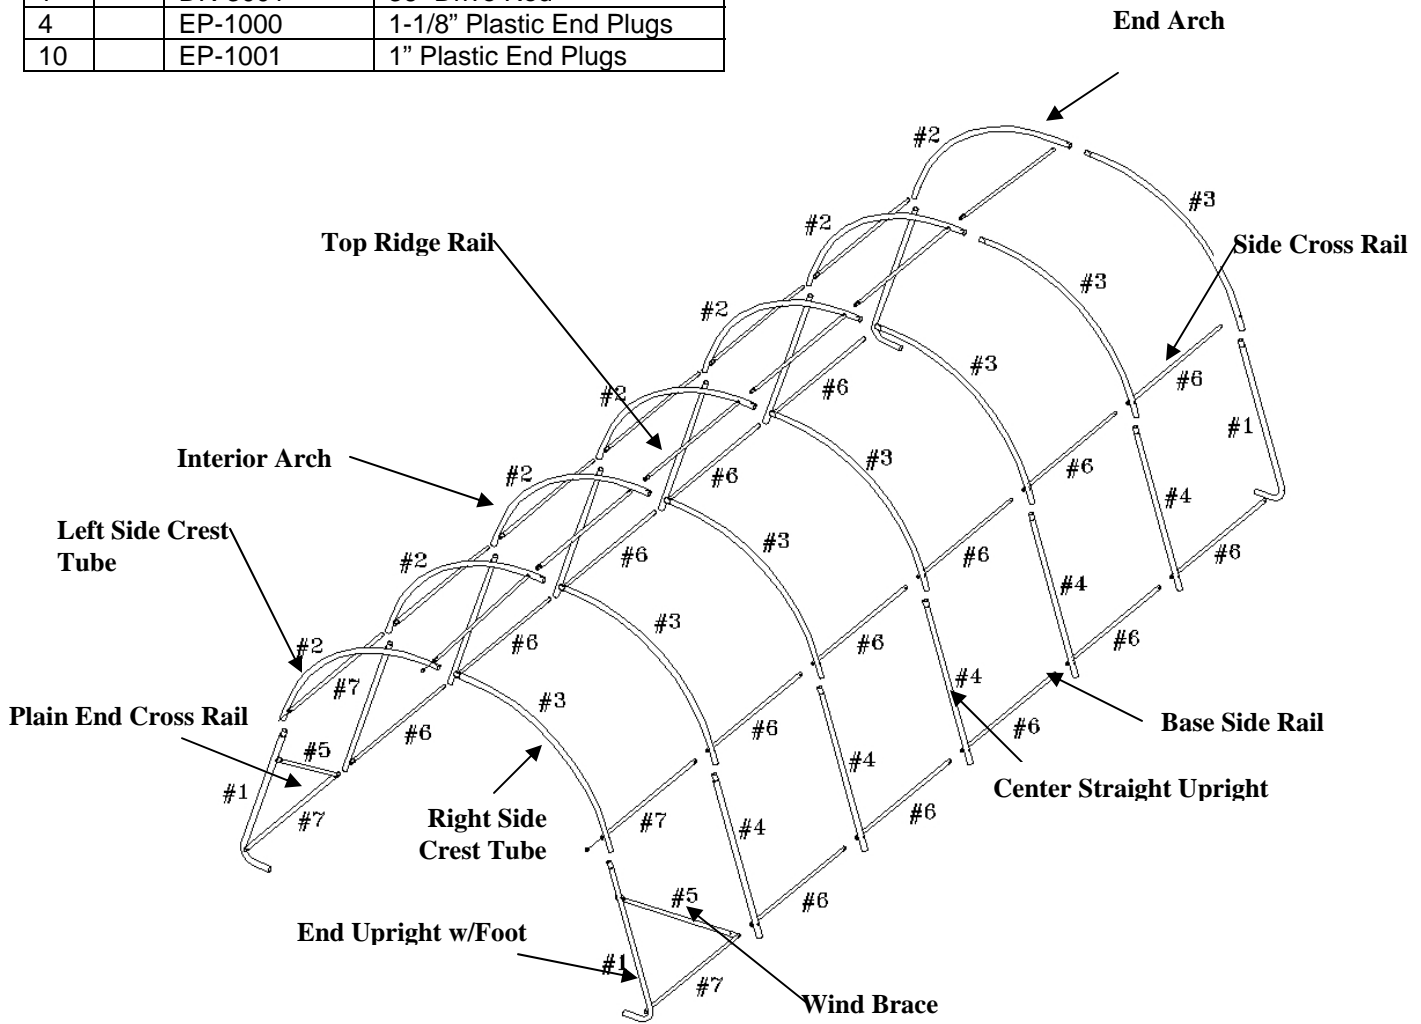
| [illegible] | | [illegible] | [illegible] |
|---|---|---|---|
| 4 | | EP-1000 | 1-1/8" Plastic End Plugs |
| 10 | | EP-1001 | 1" Plastic End Plugs |

End Arch

#2
#3
#2
Top Ridge Rail
Side Cross Rail
#3
#2
#3
#6
#2
#6
#1
#3
Interior Arch
#2
#6
#6
#4
Left Side Crest Tube
#3
#2
#6
#6
#4
#6
#3
#2
#6
#6
#6
#4
#7
#3
Plain End Cross Rail
#6
#6
Base Side Rail
#5
#6
#4
#1
#7
Center Straight Upright
#6
Right Side Crest Tube
#7
#4
#5
#6
End Upright w/Foot
#1
#7
Wind Brace